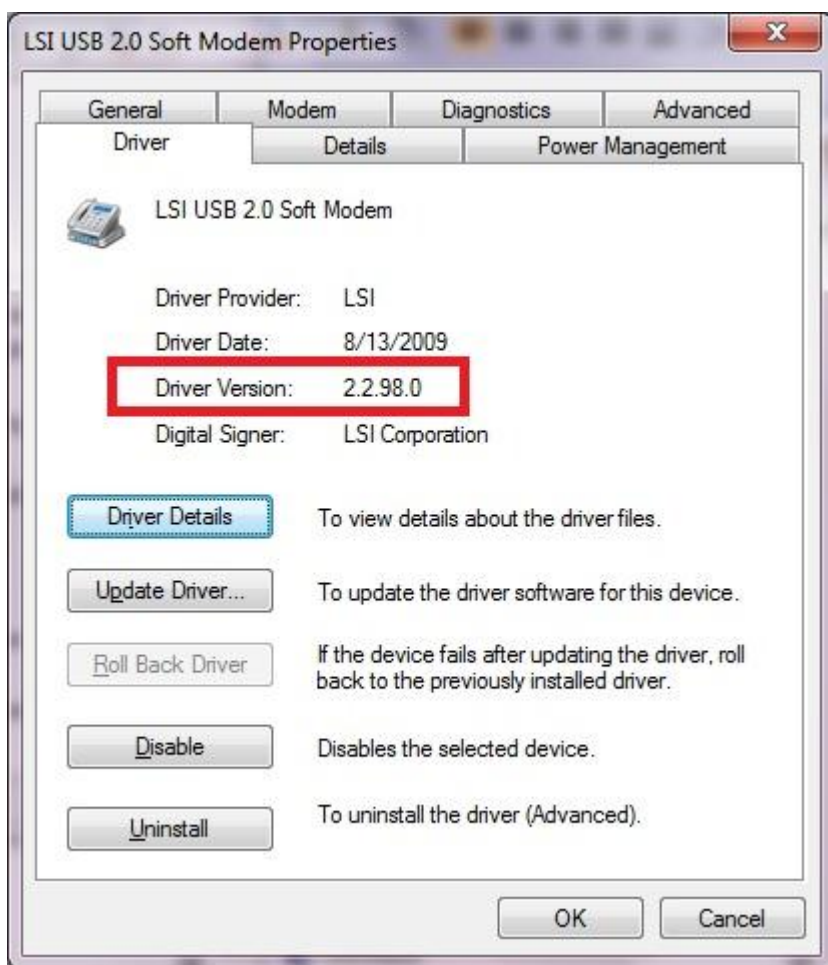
LSI USB 2.0 Soft Modem Properties

General | Modem | Diagnostics | Advanced
Driver | Details | Power Management

LSI USB 2.0 Soft Modem

Driver Provider: LSI
Driver Date: 8/13/2009
Driver Version: 2.2.98.0
Digital Signer: LSI Corporation

Driver Details
To view details about the driver files.

Update Driver...
To update the driver software for this device.

Roll Back Driver
If the device fails after updating the driver, roll back to the previously installed driver.

Disable
Disables the selected device.

Uninstall
To uninstall the driver (Advanced).

OK
Cancel